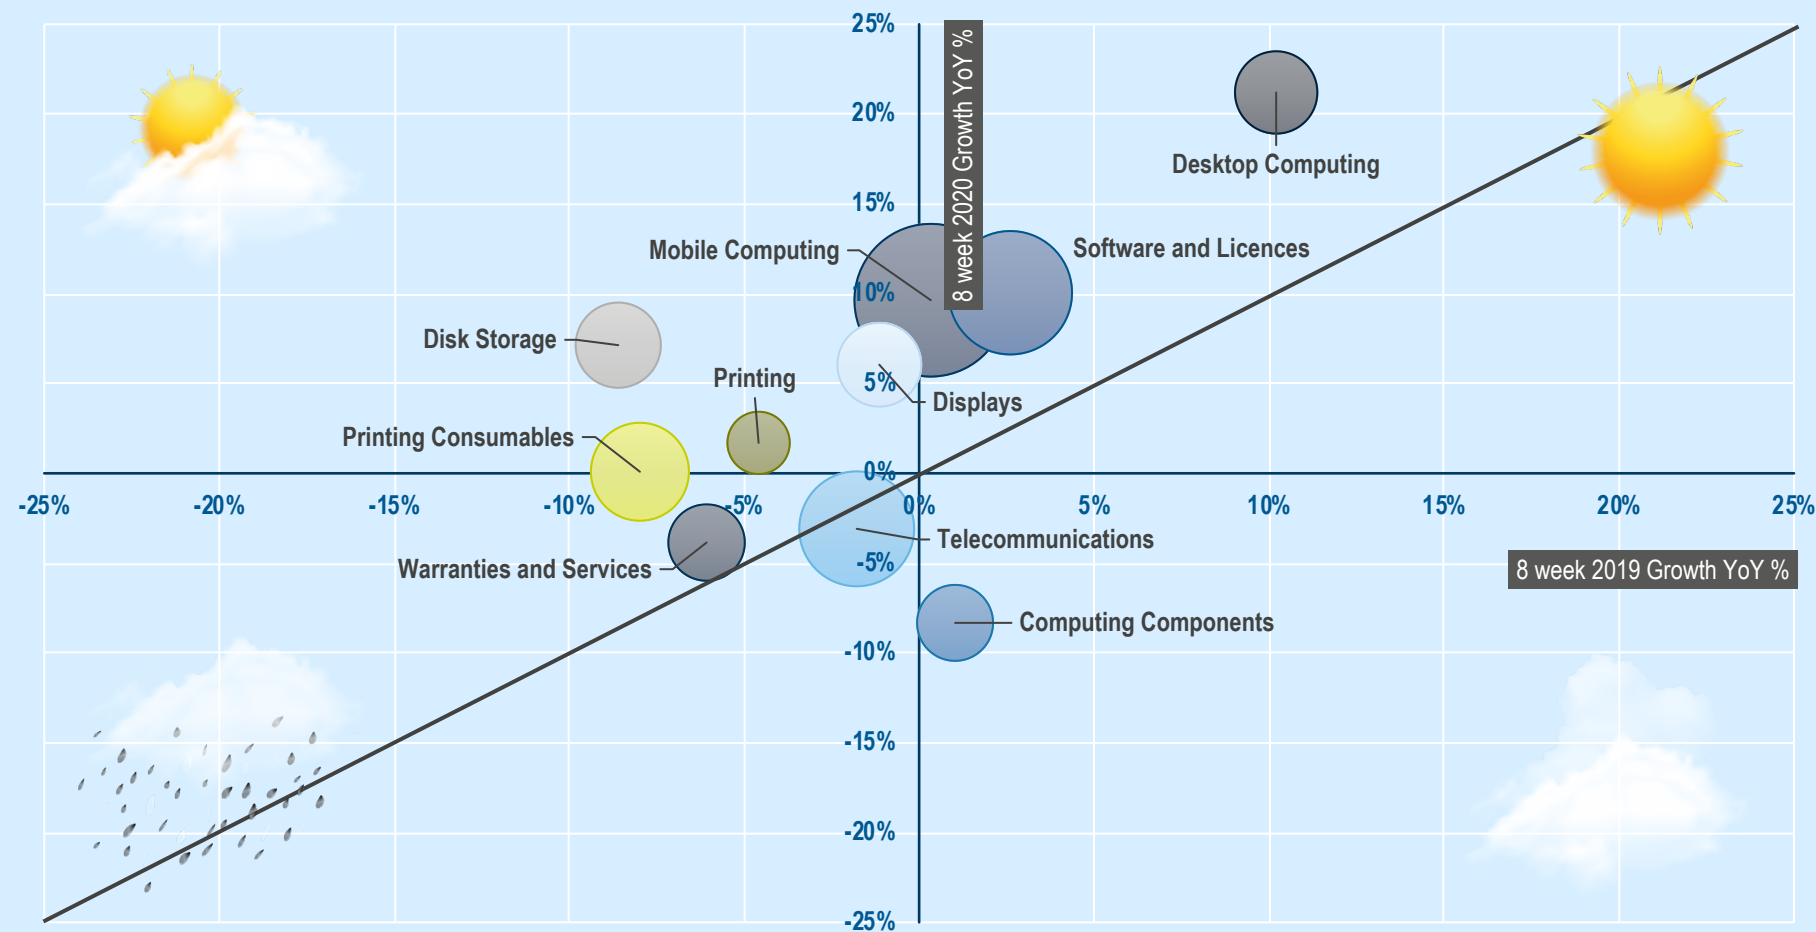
25%
20%
15%
10%
5%
0%
-5%
-10%
-15%
-20%
-25%

8 week 2020 Growth YoY %

-25%
-20%
-15%
-10%
-5%
0%
5%
10%
15%
20%
25%

8 week 2019 Growth YoY %

Desktop Computing
Software and Licences
Mobile Computing
Disk Storage
Printing
Displays
Printing Consumables
Telecommunications
Warranties and Services
Computing Components